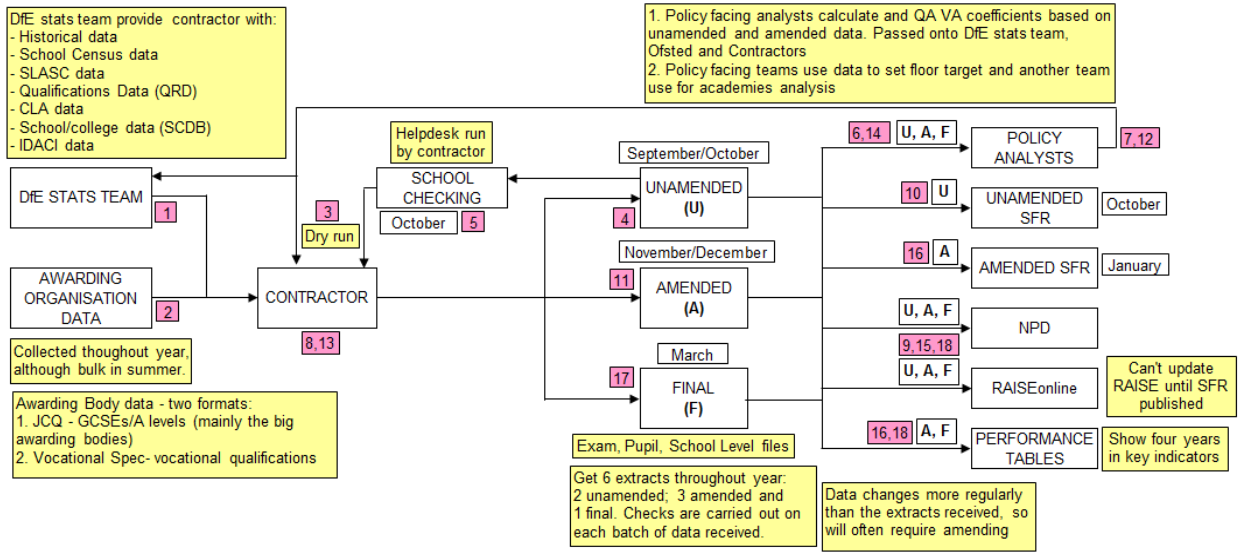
DfE stats team provide contractor with:
- Historical data
- School Census data
- SLASC data
- Qualifications Data (QRD)
- CLA data
- School/college data (SCDB)
- IDACI data

1. Policy facing analysts calculate and QA VA coefficients based on unamended and amended data. Passed onto DfE stats team, Ofsted and Contractors
2. Policy facing teams use data to set floor target and another team use for academies analysis

Helpdesk run by contractor

September/October

6,14 U, A, F POLICY ANALYSTS 7,12

DfE STATS TEAM 1

SCHOOL CHECKING

UNAMENDED (U)

10 U UNAMENDED SFR October

3

Dry run

October 5

4

November/December

16 A AMENDED SFR January

AWARDING ORGANISATION DATA 2

CONTRACTOR

11

AMENDED (A)

U, A, F NPD

8,13

9,15,18

Collected thoughout year, although bulk in summer.

March

17

FINAL (F)

U, A, F RAISEonline

Can't update RAISE until SFR published

Awarding Body data - two formats:
1. JCQ - GCSEs/A levels (mainly the big awarding bodies)
2. Vocational Spec- vocational qualifications

Exam, Pupil, School Level files

16,18 A, F PERFORMANCE TABLES

Show four years in key indicators

Get 6 extracts throughout year: 2 unamended; 3 amended and 1 final. Checks are carried out on each batch of data received.

Data changes more regularly than the extracts received, so will often require amending